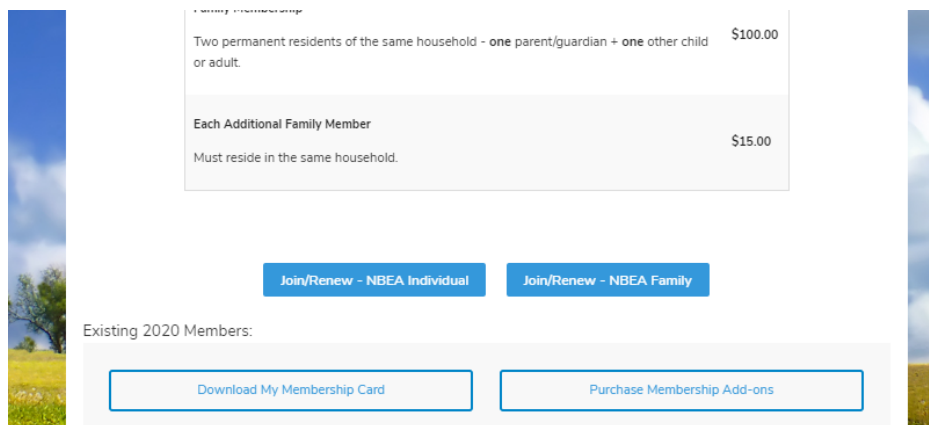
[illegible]

Two permanent residents of the same household - **one** parent/guardian + **one** other child or adult.

$100.00

Each Additional Family Member

Must reside in the same household.

$15.00

Join/Renew - NBEA Individual

Join/Renew - NBEA Family

Existing 2020 Members:

Download My Membership Card

Purchase Membership Add-ons